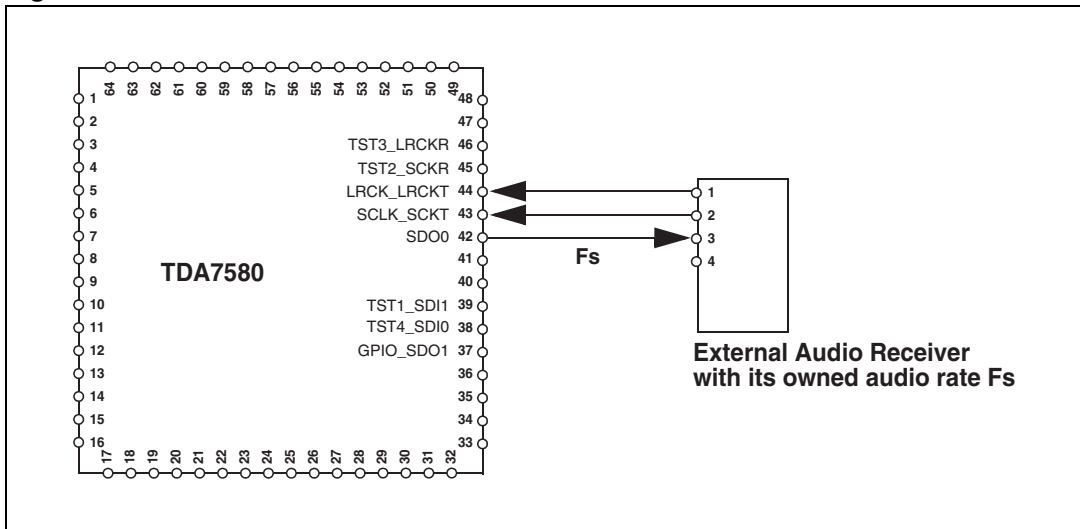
64 63 62 61 60 59 58 57 56 55 54 53 52 51 50 49

1
2
3
4
5
6
7
8
9
10
11
12
13
14
15
16

48
47
TST3_LRCKR 46
TST2_SCKR 45
LRCK_LRCKT 44
SCLK_SCKT 43
SDO0 42
41
40
TST1_SDI1 39
TST4_SDI0 38
GPIO_SDO1 37
36
35
34
33

17 18 19 20 21 22 23 24 25 26 27 28 29 30 31 32

TDA7580

Fs

1
2
3
4

External Audio Receiver with its owned audio rate Fs